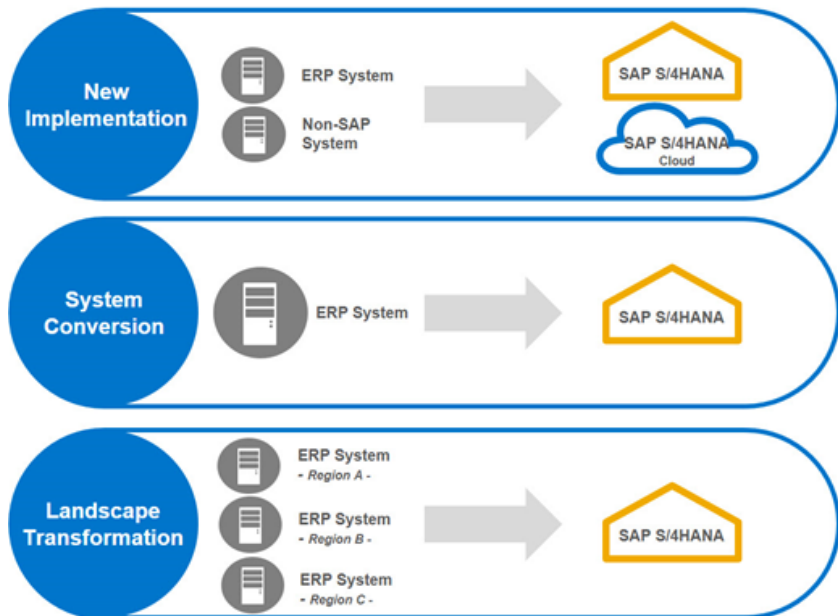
New Implementation

ERP System

Non-SAP System

SAP S/4HANA

SAP S/4HANA Cloud

System Conversion

ERP System

SAP S/4HANA

Landscape Transformation

ERP System
- Region A -

ERP System
- Region B -

ERP System
- Region C -

SAP S/4HANA